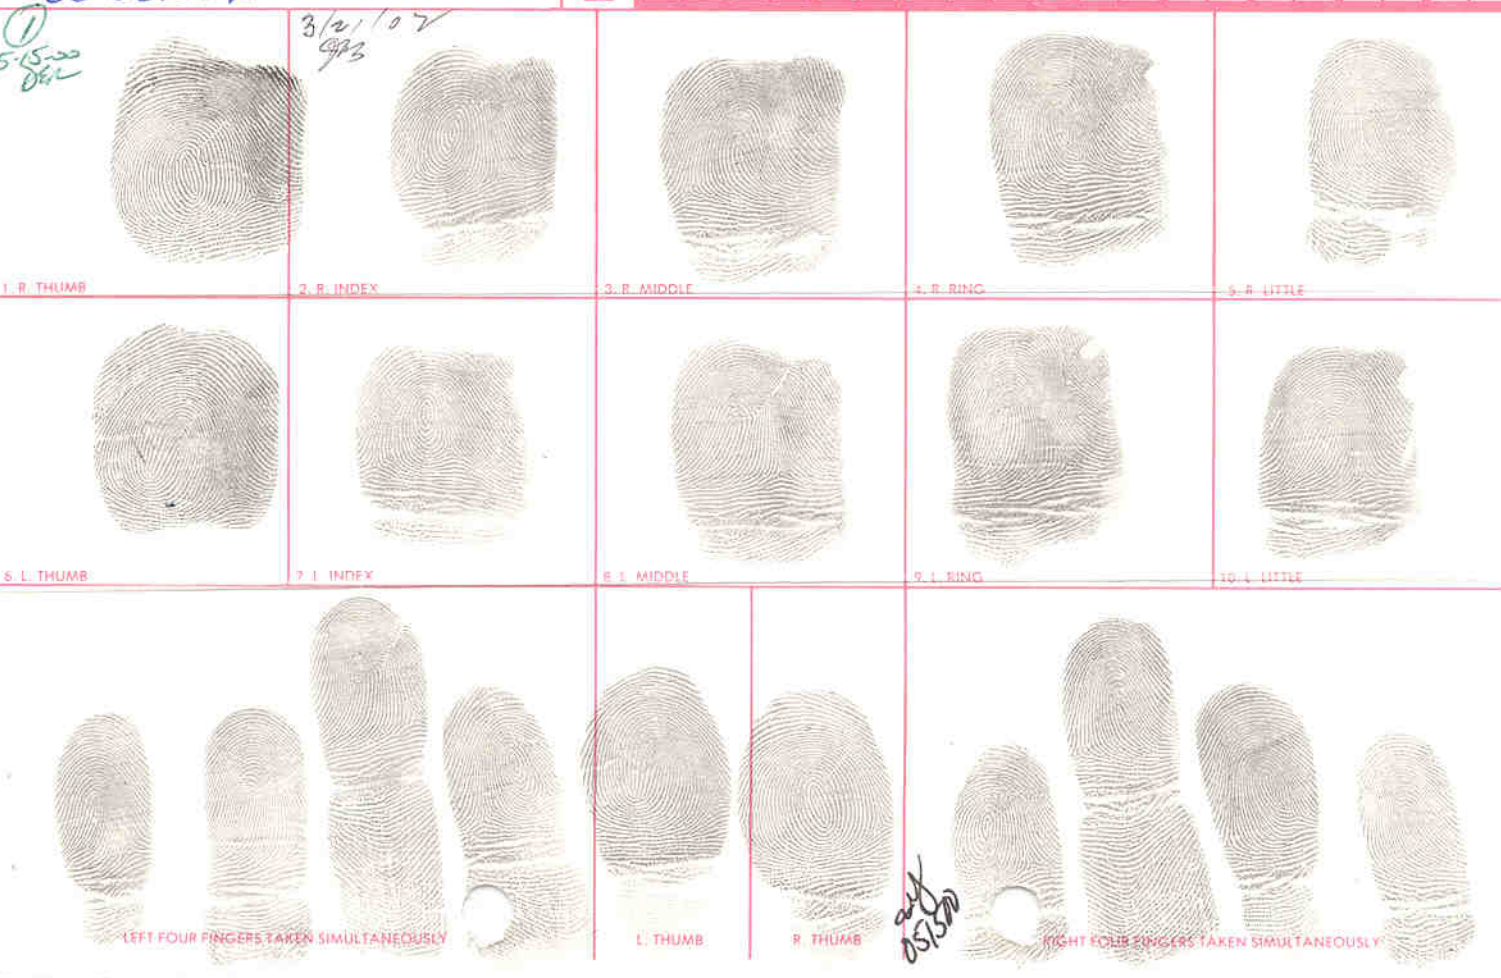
①
5-15-07
DEL

3/21/07
JB

1. R. THUMB

2. R. INDEX

3. R. MIDDLE

4. R. RING

5. R. LITTLE

6. L. THUMB

7. L. INDEX

8. L. MIDDLE

9. L. RING

10. L. LITTLE

LEFT FOUR FINGERS TAKEN SIMULTANEOUSLY

L. THUMB

R. THUMB

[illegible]
051507

RIGHT FOUR FINGERS TAKEN SIMULTANEOUSLY